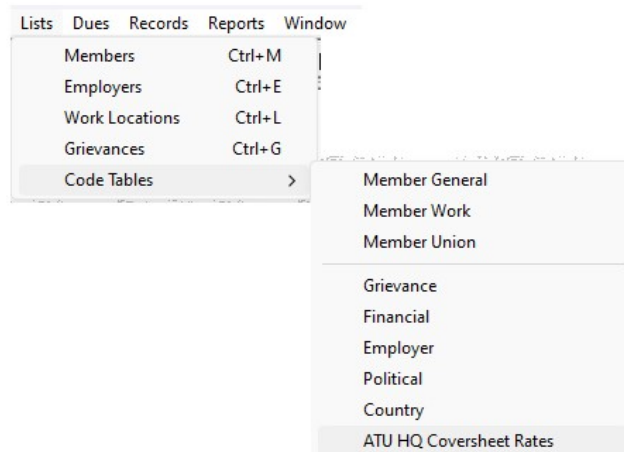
Lists Dues Records Reports Window

Members Ctrl+M
Employers Ctrl+E
Work Locations Ctrl+L
Grievances Ctrl+G
Code Tables >

Member General
Member Work
Member Union

Grievance
Financial
Employer
Political
Country
ATU HQ Coversheet Rates